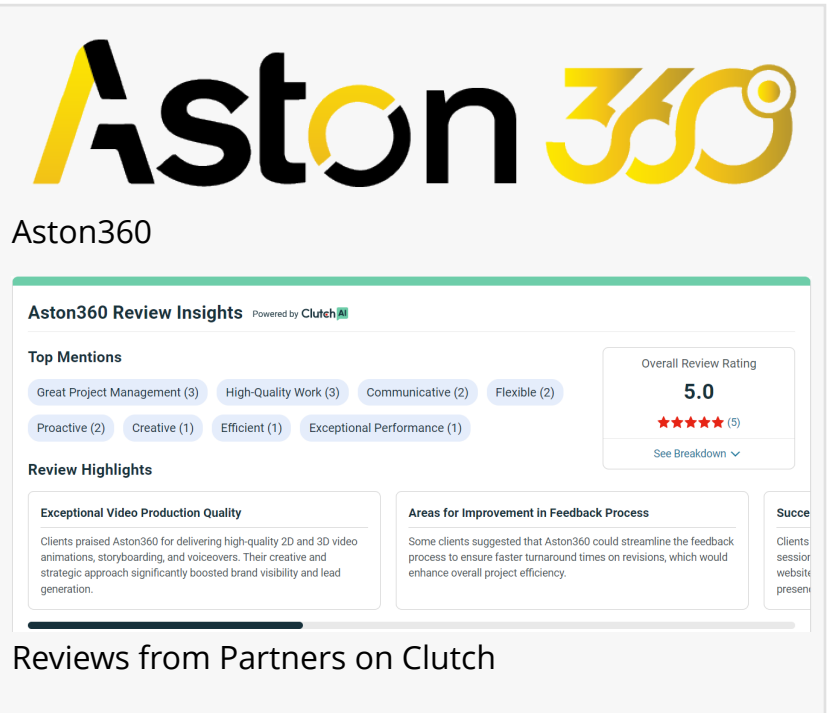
Aston360

Aston360

Aston360 Review Insights Powered by Clutch AI

Top Mentions

Great Project Management (3) High-Quality Work (3) Communicative (2) Flexible (2)

Proactive (2) Creative (1) Efficient (1) Exceptional Performance (1)

Overall Review Rating

5.0

(5)

See Breakdown

Review Highlights

Exceptional Video Production Quality

Clients praised Aston360 for delivering high-quality 2D and 3D video animations, storyboarding, and voiceovers. Their creative and strategic approach significantly boosted brand visibility and lead generation.

Areas for Improvement in Feedback Process

Some clients suggested that Aston360 could streamline the feedback process to ensure faster turnaround times on revisions, which would enhance overall project efficiency.

Succe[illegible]

Clients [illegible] session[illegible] website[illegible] presen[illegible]

Reviews from Partners on Clutch